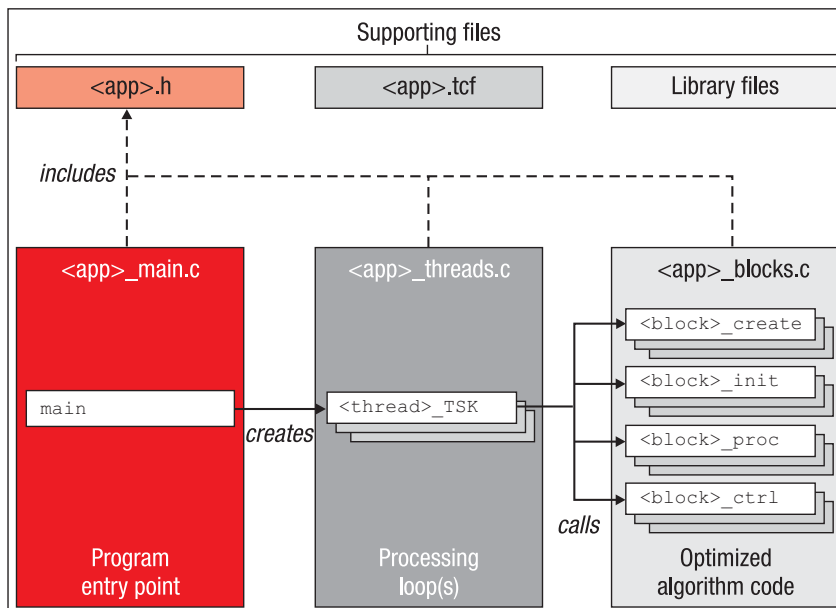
Supporting files

<app>.h

<app>.tcf

Library files

includes

<app>_main.c

main

Program entry point

creates

<app>_threads.c

<thread>_TSK

Processing loop(s)

calls

<app>_blocks.c

<block>_create

<block>_init

<block>_proc

<block>_ctrl

Optimized algorithm code